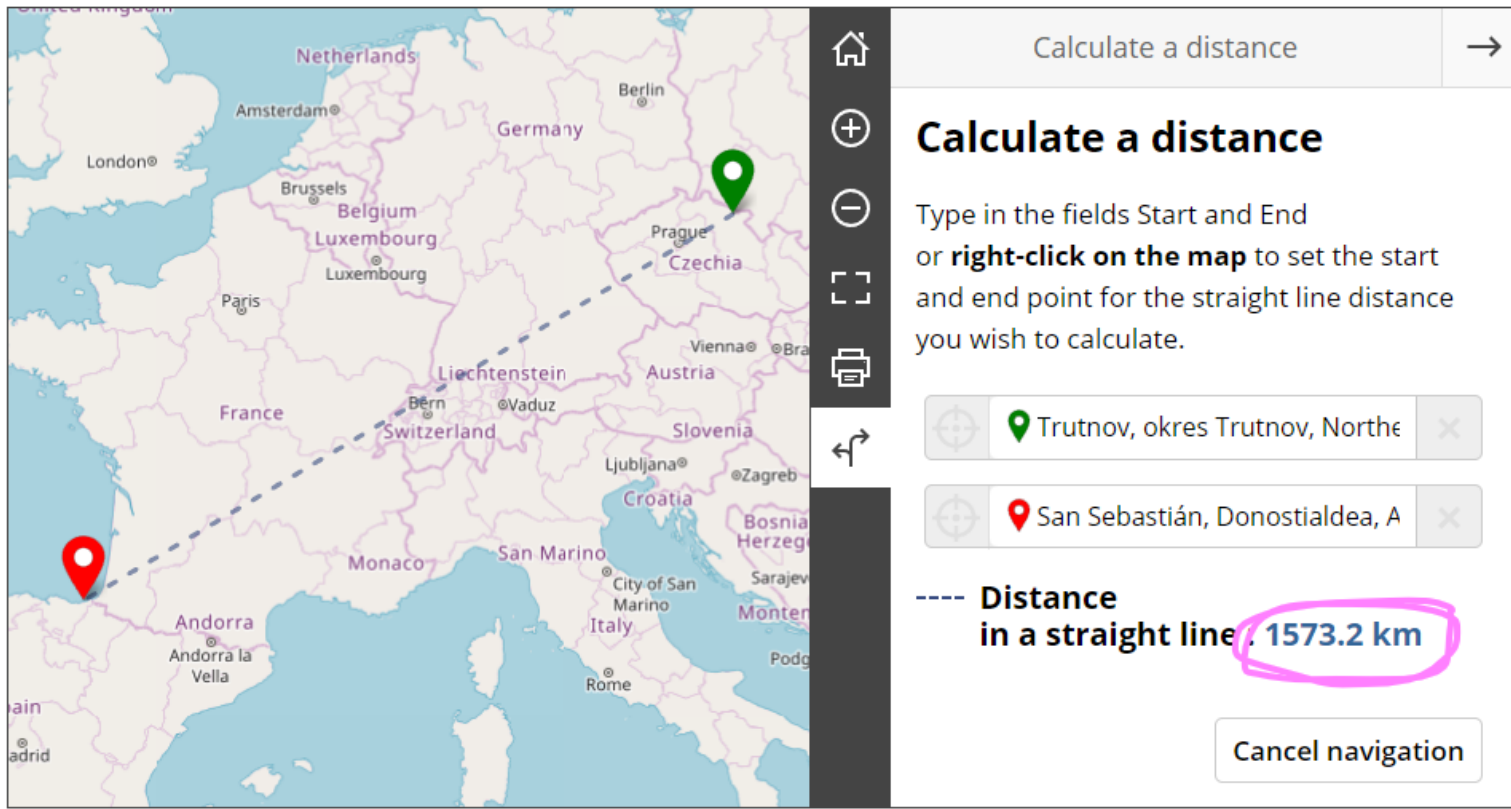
Netherlands
Amsterdam
London
Berlin
Germany
Brussels
Belgium
Luxembourg
Luxembourg
Prague
Czechia
Paris
Vienna
Bra
Liechtenstein
Austria
Bern
Vaduz
France
Switzerland
Slovenia
Ljubljana
Zagreb
Croatia
Bosnia
Herzego
Monaco
San Marino
City of San Marino
Sarajev
Andorra
Andorra la Vella
Italy
Monten
Podg
Rome
ain
adrid

Calculate a distance

Calculate a distance

Type in the fields Start and End or **right-click on the map** to set the start and end point for the straight line distance you wish to calculate.

Trutnov, okres Trutnov, Northe

San Sebastián, Donostialdea, A

---- Distance in a straight line : 1573.2 km

Cancel navigation